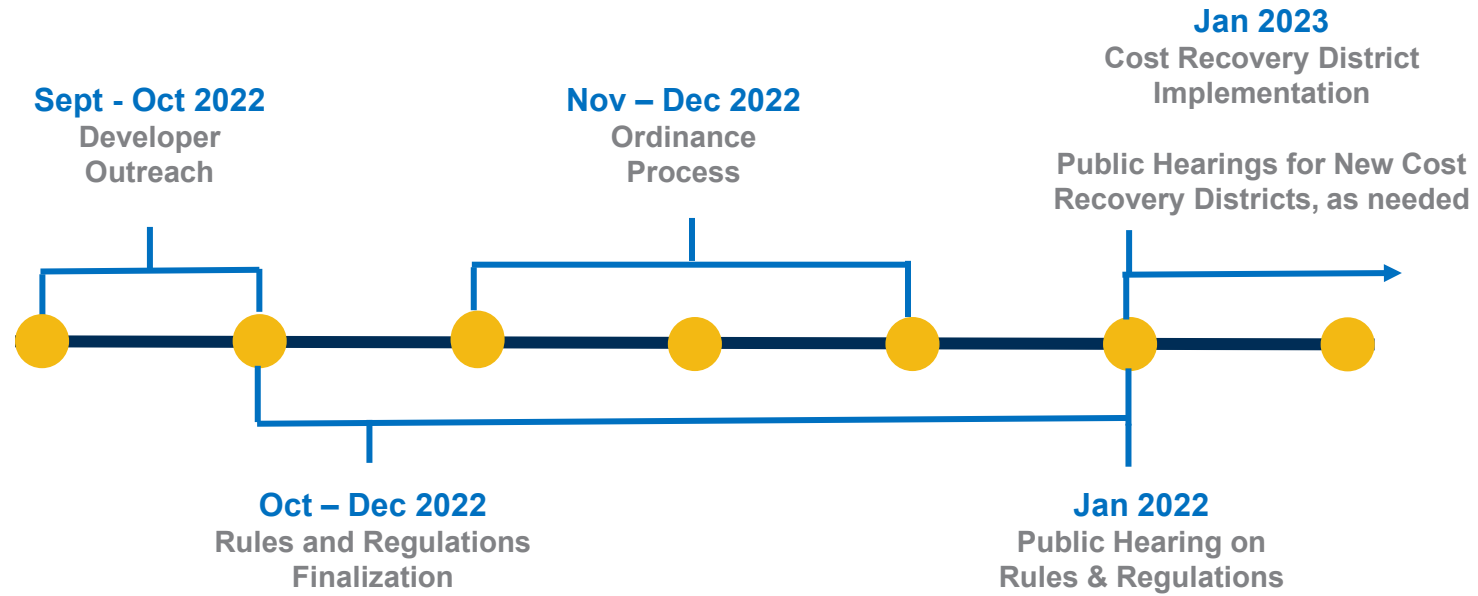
Jan 2023
Cost Recovery District Implementation

Sept - Oct 2022
Developer Outreach

Nov – Dec 2022
Ordinance Process

Public Hearings for New Cost Recovery Districts, as needed

Oct – Dec 2022
Rules and Regulations Finalization

Jan 2022
Public Hearing on Rules & Regulations